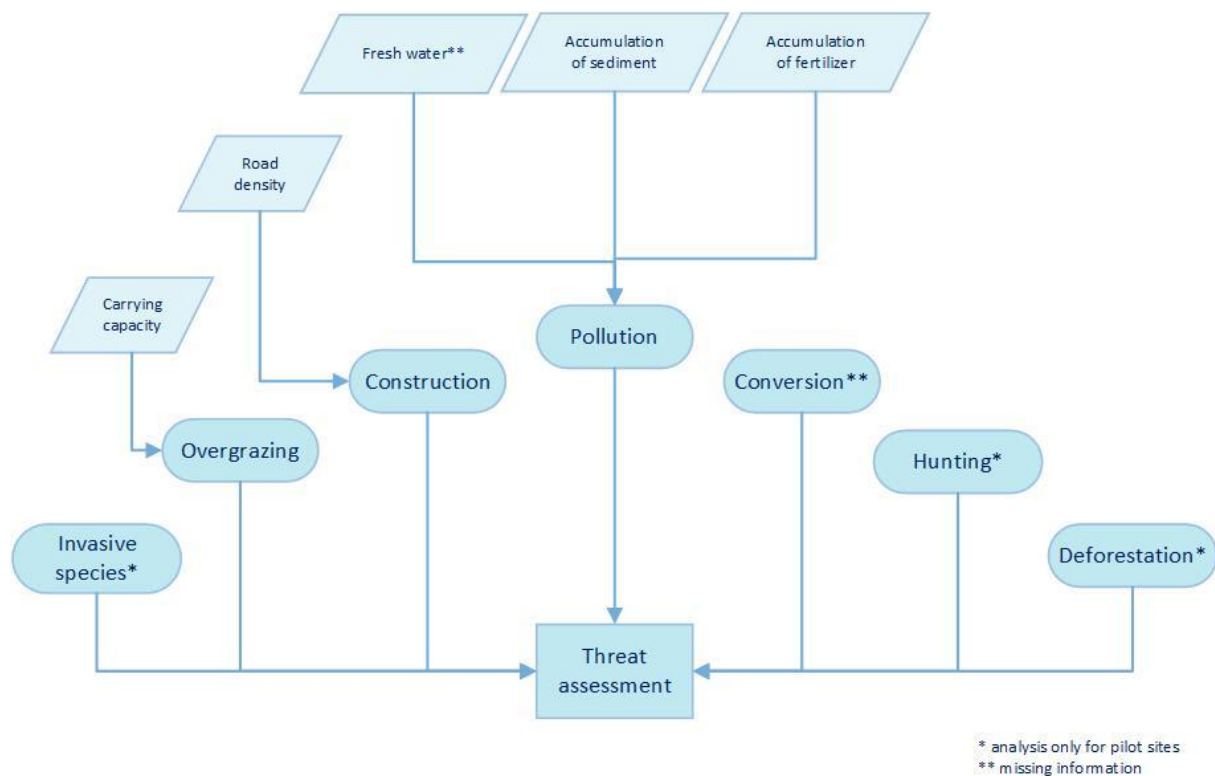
Fresh water**

Accumulation of sediment

Accumulation of fertilizer

Road density

Carrying capacity

Pollution

Construction

Conversion**

Overgrazing

Hunting*

Invasive species*

Deforestation*

Threat assessment

* analysis only for pilot sites
** missing information